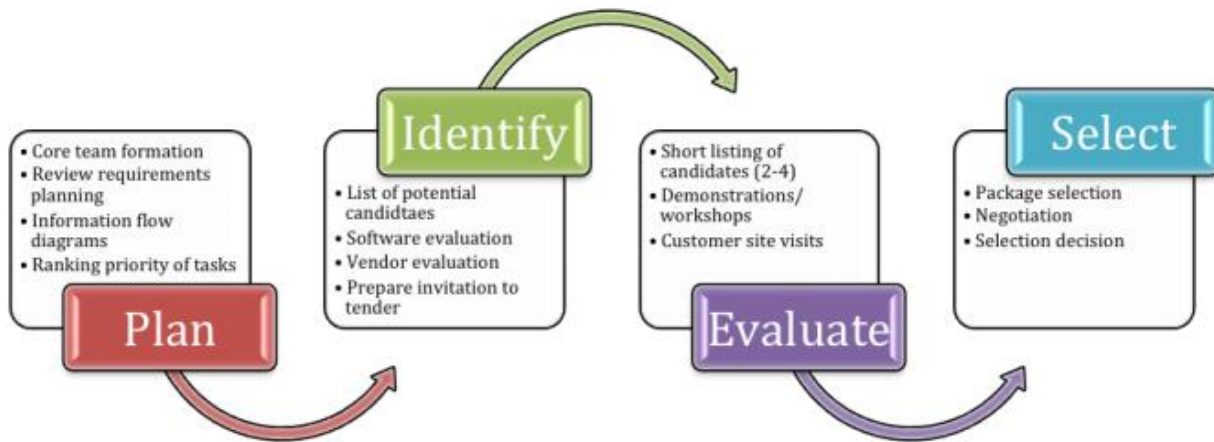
• Core team formation
• Review requirements planning
• Information flow diagrams
• Ranking priority of tasks

Plan

Identify

• List of potential candidtaes
• Software evaluation
• Vendor evaluation
• Prepare invitation to tender

• Short listing of candidates (2-4)
• Demonstrations/ workshops
• Customer site visits

Evaluate

Select

• Package selection
• Negotiation
• Selection decision